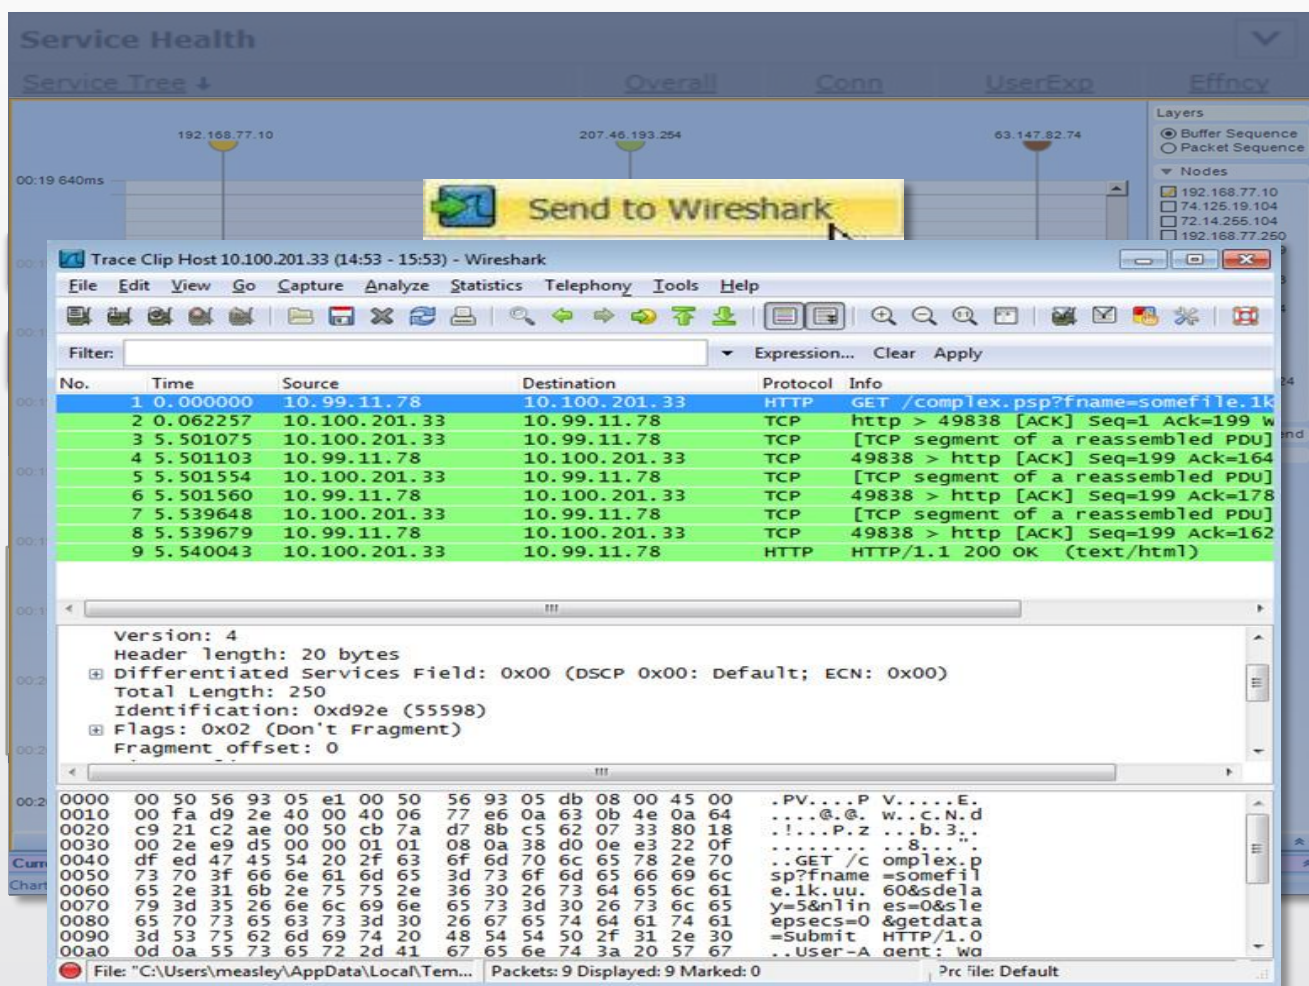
Service Health
Service Tree
Overall Conn UserExp Effncy
192.168.77.10 207.46.193.254 63.147.82.74
00:19 640ms
Layers
Buffer Sequence
Packet Sequence
Nodes
192.168.77.10
74.125.19.104
72.14.255.104
192.168.77.250
Send to Wireshark
Trace Clip Host 10.100.201.33 (14:53 - 15:53) - Wireshark
File Edit View Go Capture Analyze Statistics Telephony Tools Help
Filter: Expression... Clear Apply

| No. | Time | Source | Destination | Protocol | Info |
|---|---|---|---|---|---|
| 1 | 0.000000 | 10.99.11.78 | 10.100.201.33 | HTTP | GET /complex.psp?fname=somefile.1k |
| 2 | 0.062257 | 10.100.201.33 | 10.99.11.78 | TCP | http > 49838 [ACK] Seq=1 Ack=199 W |
| 3 | 5.501075 | 10.100.201.33 | 10.99.11.78 | TCP | [TCP segment of a reassembled PDU] |
| 4 | 5.501103 | 10.99.11.78 | 10.100.201.33 | TCP | 49838 > http [ACK] Seq=199 Ack=164 |
| 5 | 5.501554 | 10.100.201.33 | 10.99.11.78 | TCP | [TCP segment of a reassembled PDU] |
| 6 | 5.501560 | 10.99.11.78 | 10.100.201.33 | TCP | 49838 > http [ACK] Seq=199 Ack=178 |
| 7 | 5.539648 | 10.100.201.33 | 10.99.11.78 | TCP | [TCP segment of a reassembled PDU] |
| 8 | 5.539679 | 10.99.11.78 | 10.100.201.33 | TCP | 49838 > http [ACK] Seq=199 Ack=162 |
| 9 | 5.540043 | 10.100.201.33 | 10.99.11.78 | HTTP | HTTP/1.1 200 OK (text/html) |

Version: 4
Header length: 20 bytes
Differentiated Services Field: 0x00 (DSCP 0x00: Default; ECN: 0x00)
Total Length: 250
Identification: 0xd92e (55598)
Flags: 0x02 (Don't Fragment)
Fragment offset: 0

0000 00 50 56 93 05 e1 00 50 56 93 05 db 08 00 45 00 .PV....P V.....E.
0010 00 fa d9 2e 40 00 40 06 77 e6 0a 63 0b 4e 0a 64 ....@.@. w..c.N.d
0020 c9 21 c2 ae 00 50 cb 7a d7 8b c5 62 07 33 80 18 .!...P.z ...b.3..
0030 00 2e e9 d5 00 00 01 01 08 0a 38 d0 0e e3 22 0f ........ ..8...".
0040 df ed 47 45 54 20 2f 63 6f 6d 70 6c 65 78 2e 70 ..GET /c omplex.p
0050 73 70 3f 66 6e 61 6d 65 3d 73 6f 6d 65 66 69 6c sp?fname =somefil
0060 65 2e 31 6b 2e 75 75 2e 36 30 26 73 64 65 6c 61 e.1k.uu. 60&sdela
0070 79 3d 35 26 6e 6c 69 6e 65 73 3d 30 26 73 6c 65 y=5&nlin es=0&sle
0080 65 70 73 65 63 73 3d 30 26 67 65 74 64 61 74 61 epsecs=0 &getdata
0090 3d 53 75 62 6d 69 74 20 48 54 54 50 2f 31 2e 30 =Submit HTTP/1.0
00a0 0d 0a 55 73 65 72 2d 41 67 65 6e 74 3a 20 57 67 ..User-A gent: Wg
File: "C:\Users\measley\AppData\Local\Tem... Packets: 9 Displayed: 9 Marked: 0 Profile: Default
Curr
Chart